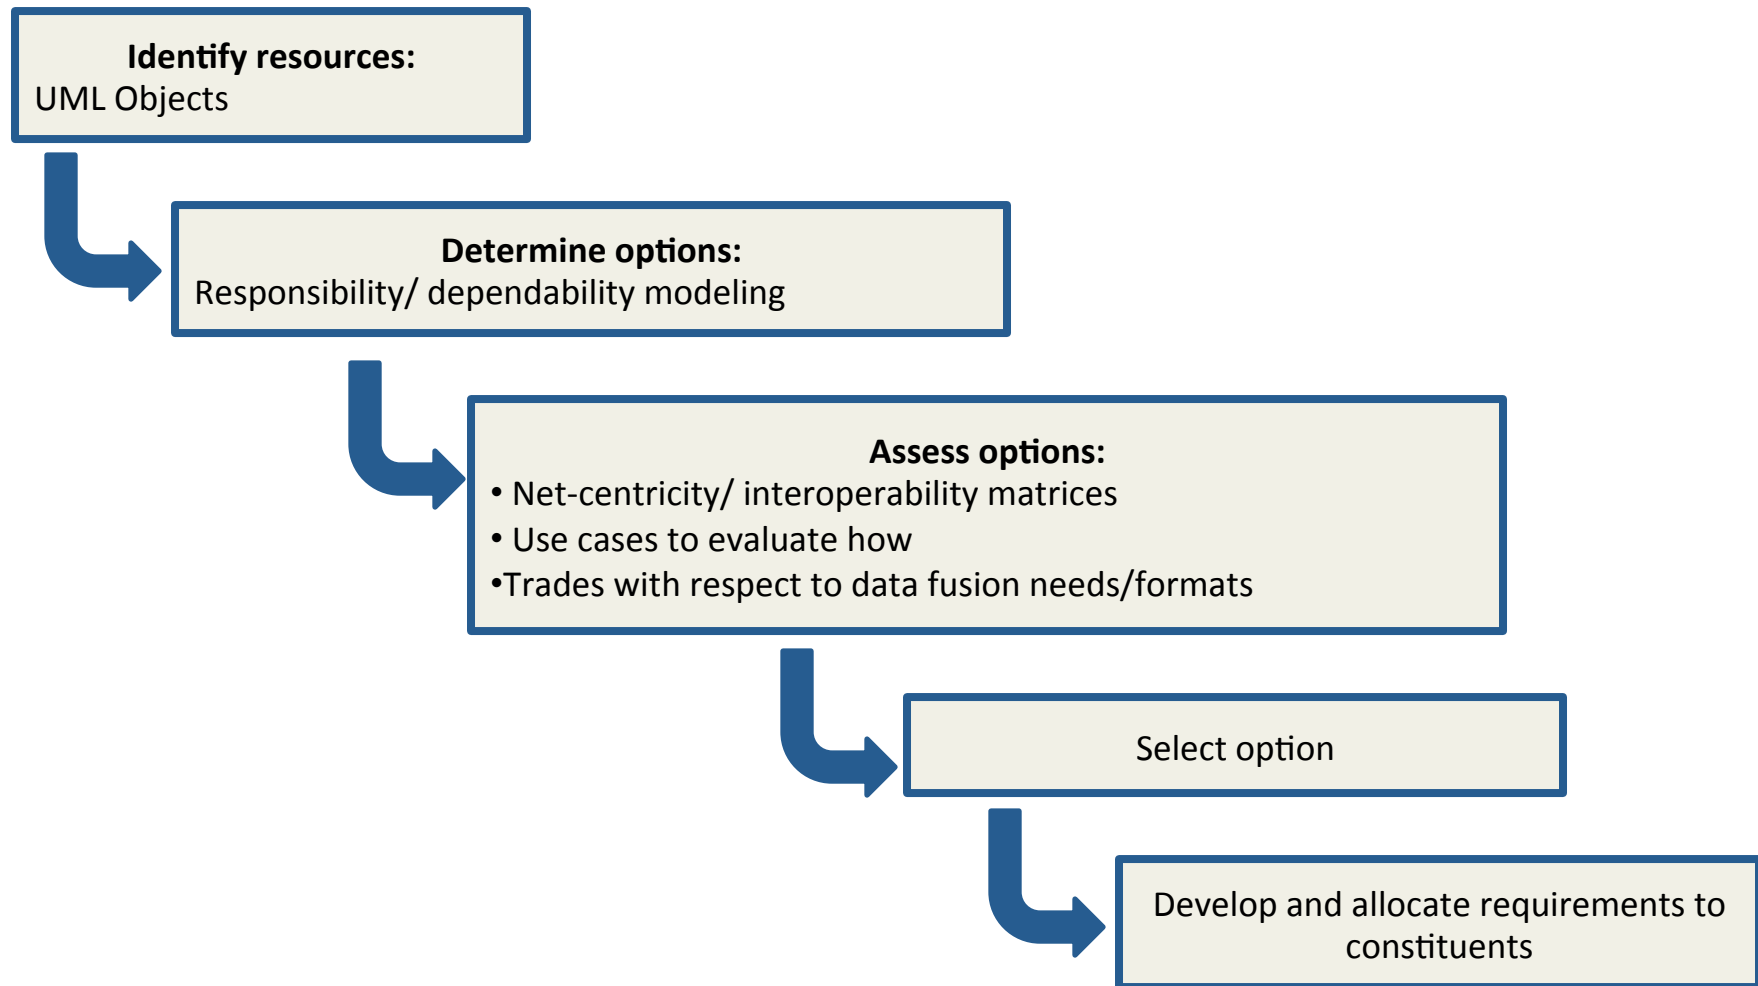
**Identify resources:**
UML Objects

**Determine options:**
Responsibility/ dependability modeling

**Assess options:**
• Net-centricity/ interoperability matrices
• Use cases to evaluate how
•Trades with respect to data fusion needs/formats

Select option

Develop and allocate requirements to constituents